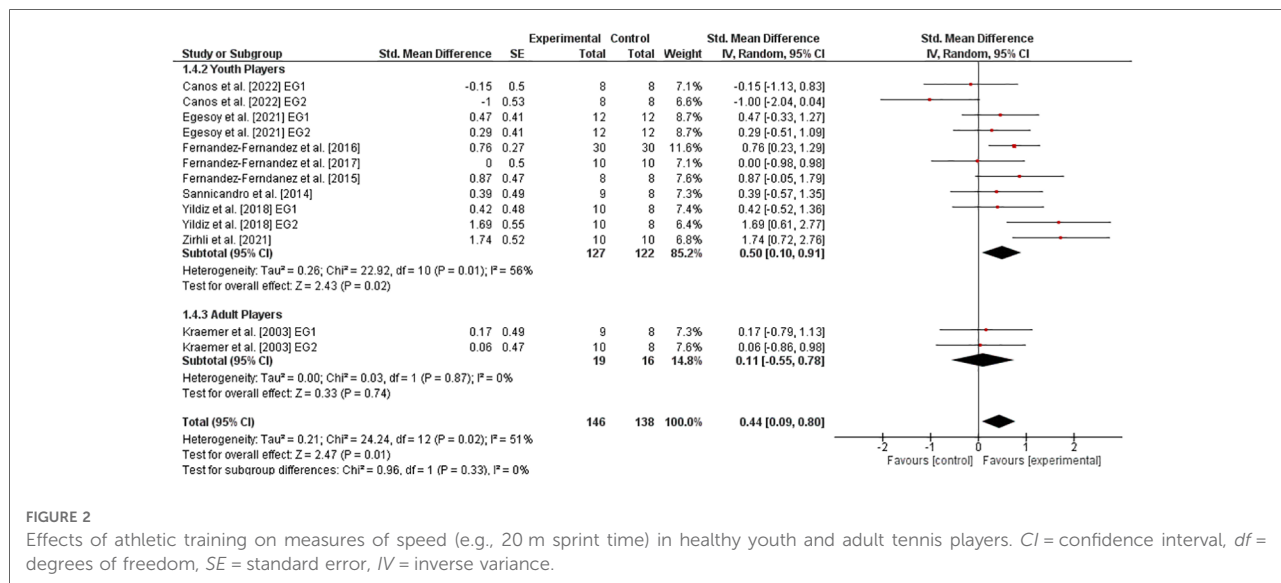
| Study or Subgroup | Std. Mean Difference | SE | Experimental Total | Control Total | Weight | Std. Mean Difference IV, Random, 95% CI |
|---|---|---|---|---|---|---|
| **1.4.2 Youth Players** | | | | | | |
| Canos et al. [2022] EG1 | -0.15 | 0.5 | 8 | 8 | 7.1% | -0.15 [-1.13, 0.83] |
| Canos et al. [2022] EG2 | -1 | 0.53 | 8 | 8 | 6.6% | -1.00 [-2.04, 0.04] |
| Egesoy et al. [2021] EG1 | 0.47 | 0.41 | 12 | 12 | 8.7% | 0.47 [-0.33, 1.27] |
| Egesoy et al. [2021] EG2 | 0.29 | 0.41 | 12 | 12 | 8.7% | 0.29 [-0.51, 1.09] |
| Fernandez-Fernandez et al. [2016] | 0.76 | 0.27 | 30 | 30 | 11.6% | 0.76 [0.23, 1.29] |
| Fernandez-Fernandez et al. [2017] | 0 | 0.5 | 10 | 10 | 7.1% | 0.00 [-0.98, 0.98] |
| Fernandez-Ferndanez et al. [2015] | 0.87 | 0.47 | 8 | 8 | 7.6% | 0.87 [-0.05, 1.79] |
| Sannicandro et al. [2014] | 0.39 | 0.49 | 9 | 8 | 7.3% | 0.39 [-0.57, 1.35] |
| Yildiz et al. [2018] EG1 | 0.42 | 0.48 | 10 | 8 | 7.4% | 0.42 [-0.52, 1.36] |
| Yildiz et al. [2018] EG2 | 1.69 | 0.55 | 10 | 8 | 6.4% | 1.69 [0.61, 2.77] |
| Zirhli et al. [2021] | 1.74 | 0.52 | 10 | 10 | 6.8% | 1.74 [0.72, 2.76] |
| **Subtotal (95% CI)** | | | **127** | **122** | **85.2%** | **0.50 [0.10, 0.91]** |

Heterogeneity: Tau² = 0.26; Chi² = 22.92, df = 10 (P = 0.01); I² = 56%
Test for overall effect: Z = 2.43 (P = 0.02)

| Study or Subgroup | Std. Mean Difference | SE | Experimental Total | Control Total | Weight | Std. Mean Difference IV, Random, 95% CI |
|---|---|---|---|---|---|---|
| **1.4.3 Adult Players** | | | | | | |
| Kraemer et al. [2003] EG1 | 0.17 | 0.49 | 9 | 8 | 7.3% | 0.17 [-0.79, 1.13] |
| Kraemer et al. [2003] EG2 | 0.06 | 0.47 | 10 | 8 | 7.6% | 0.06 [-0.86, 0.98] |
| **Subtotal (95% CI)** | | | **19** | **16** | **14.8%** | **0.11 [-0.55, 0.78]** |

Heterogeneity: Tau² = 0.00; Chi² = 0.03, df = 1 (P = 0.87); I² = 0%
Test for overall effect: Z = 0.33 (P = 0.74)

**Total (95% CI)** **146** **138** **100.0%** **0.44 [0.09, 0.80]**
Heterogeneity: Tau² = 0.21; Chi² = 24.24, df = 12 (P = 0.02); I² = 51%
Test for overall effect: Z = 2.47 (P = 0.01)
Test for subgroup differences: Chi² = 0.96, df = 1 (P = 0.33), I² = 0%

Std. Mean Difference
IV, Random, 95% CI
-2 -1 0 1 2
Favours [control] Favours [experimental]

FIGURE 2
Effects of athletic training on measures of speed (e.g., 20 m sprint time) in healthy youth and adult tennis players. *CI* = confidence interval, *df* = degrees of freedom, *SE* = standard error, *IV* = inverse variance.